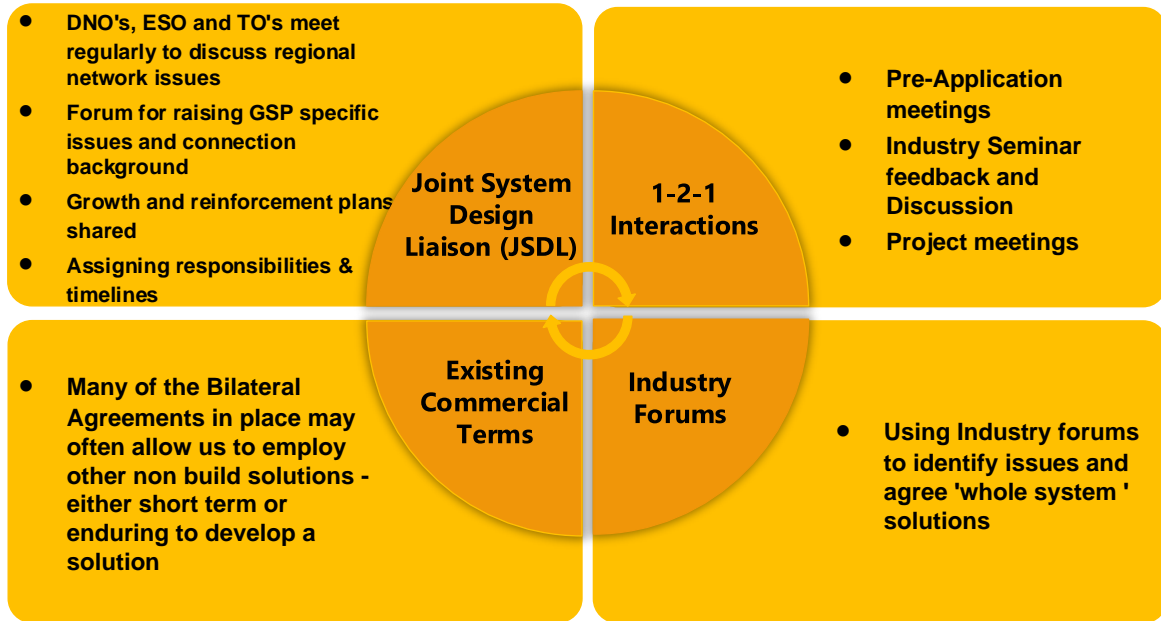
- DNO's, ESO and TO's meet regularly to discuss regional network issues
- Forum for raising GSP specific issues and connection background
- Growth and reinforcement plans shared
- Assigning responsibilities & timelines

Joint System Design Liaison (JSDL)

1-2-1 Interactions

- Pre-Application meetings
- Industry Seminar feedback and Discussion
- Project meetings

- Many of the Bilateral Agreements in place may often allow us to employ other non build solutions - either short term or enduring to develop a solution

Existing Commercial Terms

Industry Forums

- Using Industry forums to identify issues and agree 'whole system ' solutions